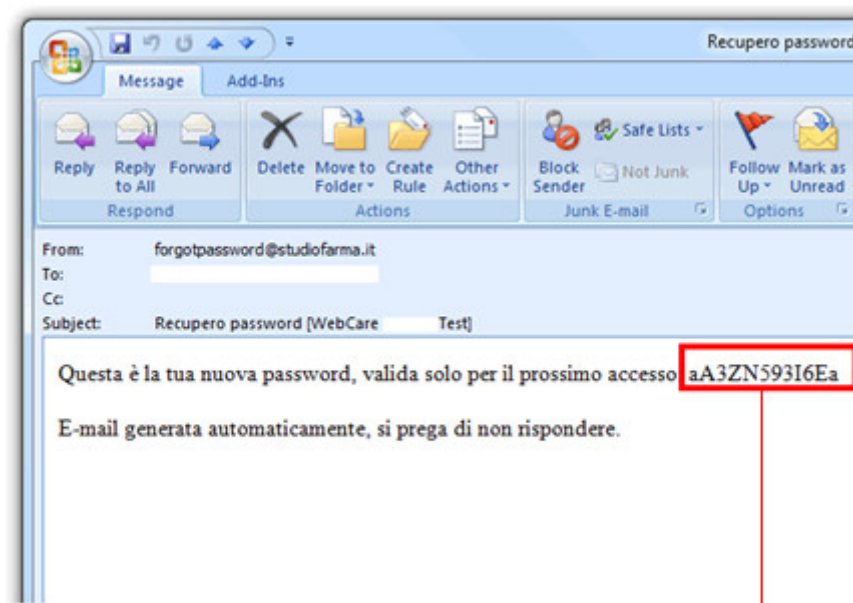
Recupero passwor

Message Add-Ins

Reply Reply to All Forward
Respond

Delete Move to Folder Create Rule Other Actions
Actions

Block Sender Safe Lists Not Junk
Junk E-mail

Follow Up Mark as Unread
Options

From: forgotpassword@studiofarma.it
To:
Cc:
Subject: Recupero password [WebCare Test]

Questa è la tua nuova password, valida solo per il prossimo accesso aA3ZN593I6Ea

E-mail generata automaticamente, si prega di non rispondere.